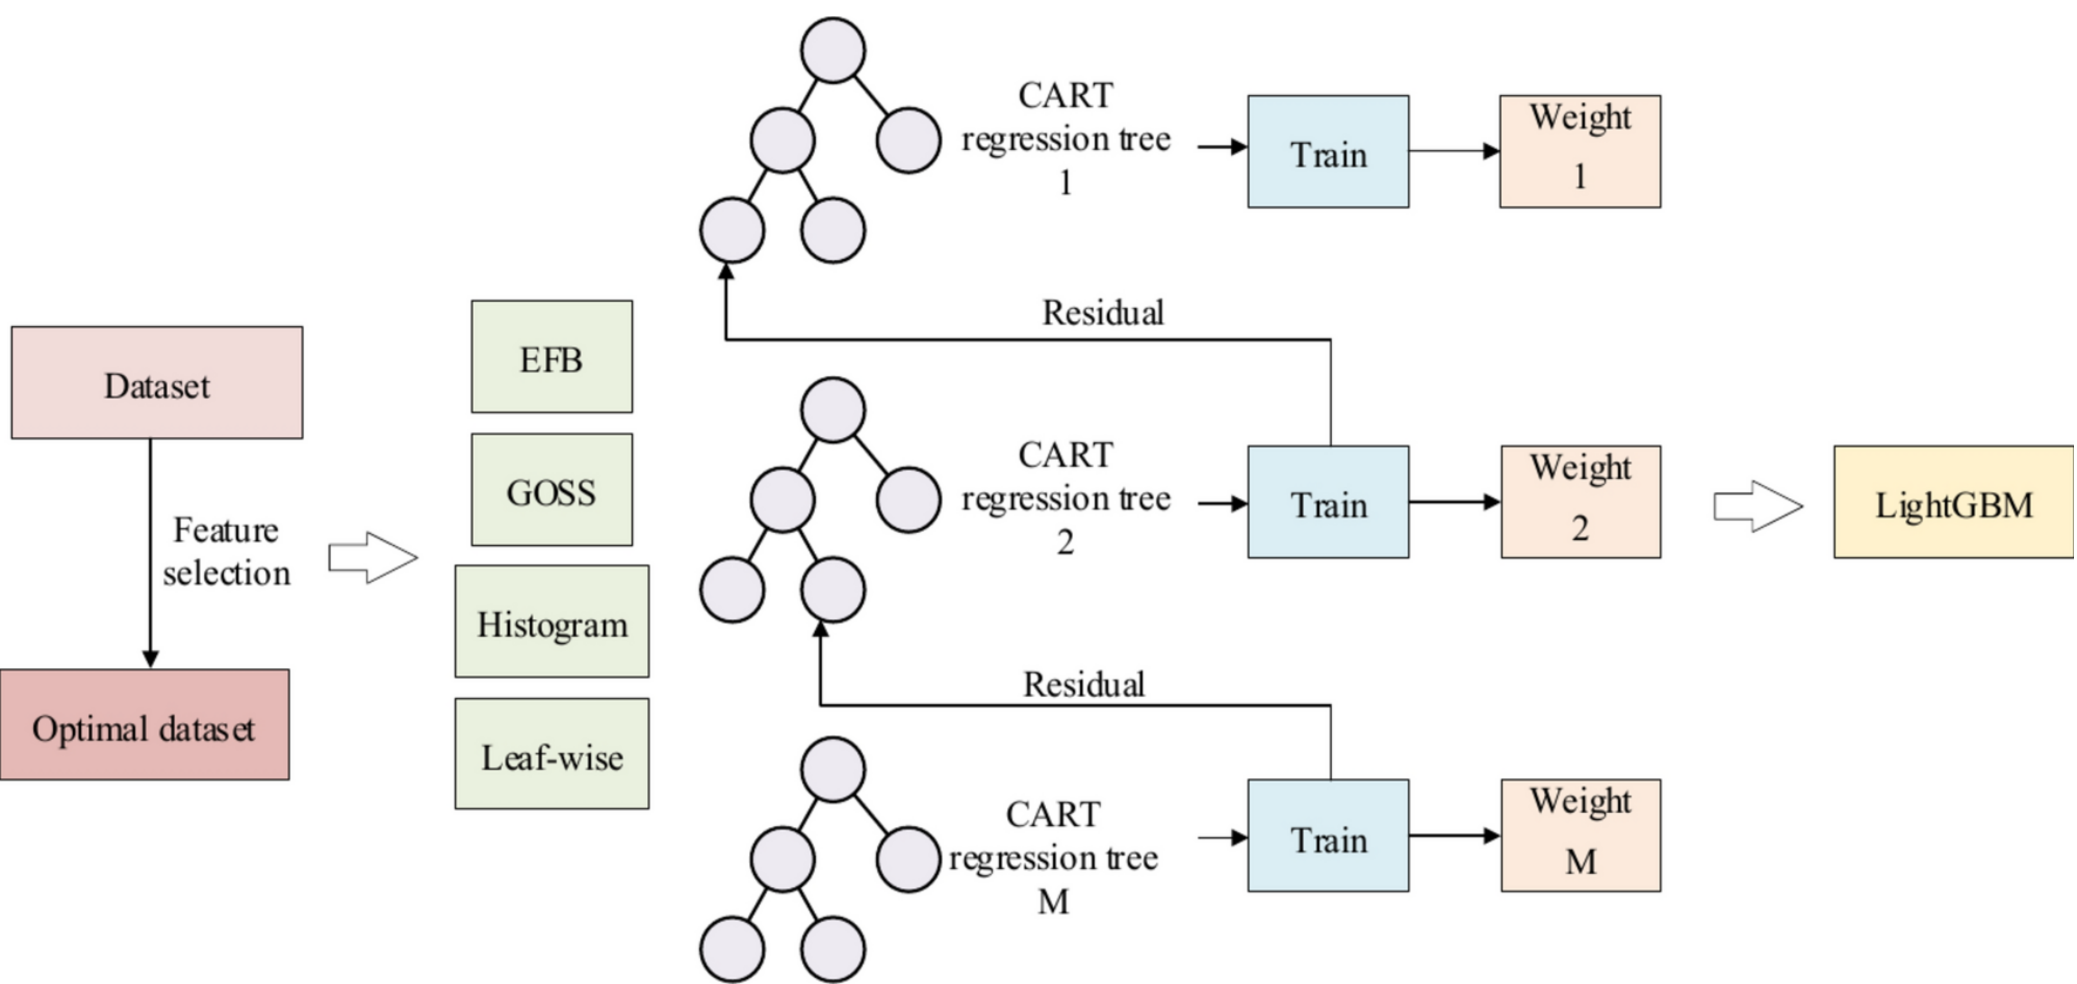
Dataset

Feature selection

Optimal dataset

EFB

GOSS

Histogram

Leaf-wise

CART regression tree 1

Train

Weight 1

Residual

CART regression tree 2

Train

Weight 2

LightGBM

Residual

CART regression tree M

Train

Weight M